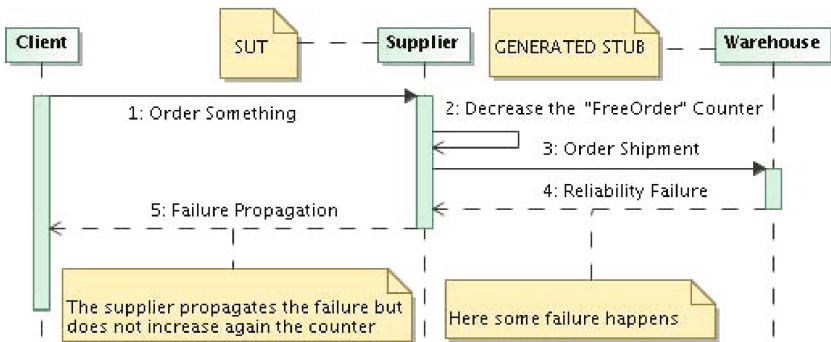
Client

SUT

Supplier

GENERATED STUB

Warehouse

1: Order Something

2: Decrease the "FreeOrder" Counter

3: Order Shipment

4: Reliability Failure

5: Failure Propagation

The supplier propagates the failure but does not increase again the counter

Here some failure happens